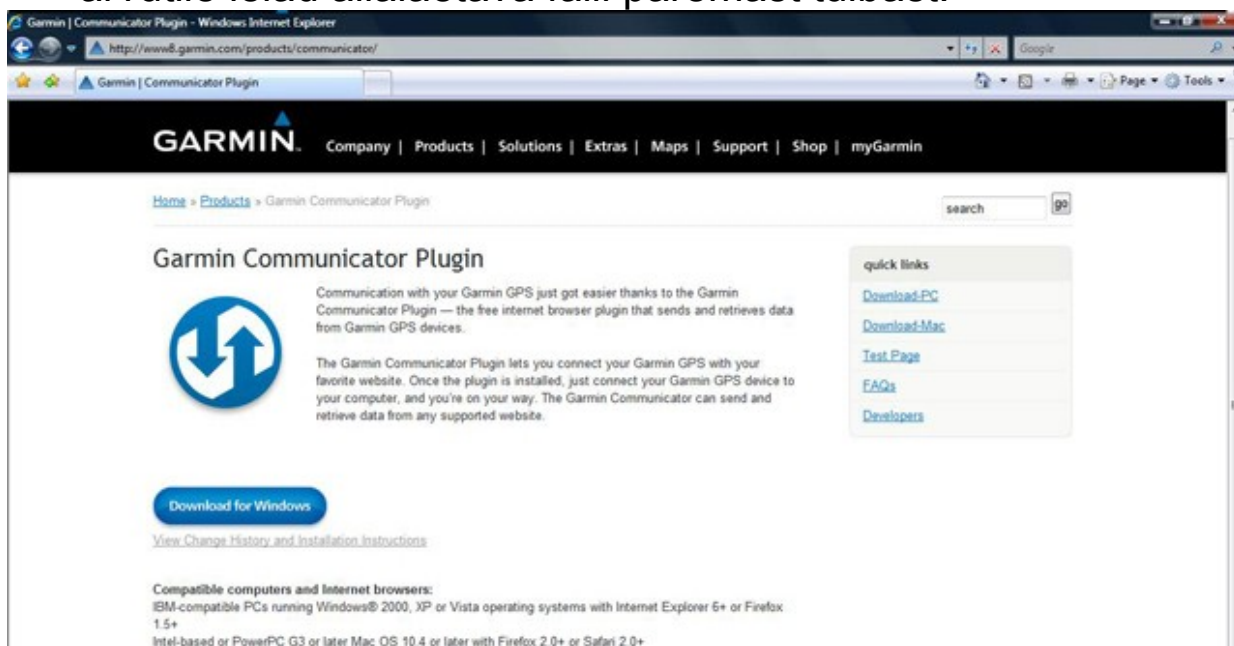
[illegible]

Garmin | Communicator Plugin - Windows Internet Explorer

http://www8.garmin.com/products/communicator/

Google

Garmin | Communicator Plugin

Page ▾ Tools ▾

GARMIN. Company | Products | Solutions | Extras | Maps | Support | Shop | myGarmin

Home » Products » Garmin Communicator Plugin

search go

Garmin Communicator Plugin

Communication with your Garmin GPS just got easier thanks to the Garmin Communicator Plugin — the free internet browser plugin that sends and retrieves data from Garmin GPS devices.

The Garmin Communicator Plugin lets you connect your Garmin GPS with your favorite website. Once the plugin is installed, just connect your Garmin GPS device to your computer, and you're on your way. The Garmin Communicator can send and retrieve data from any supported website.

quick links

Download-PC

Download-Mac

Test Page

FAQs

Developers

Download for Windows

View Change History and Installation Instructions

Compatible computers and Internet browsers:
IBM-compatible PCs running Windows® 2000, XP or Vista operating systems with Internet Explorer 6+ or Firefox 1.5+
Intel-based or PowerPC G3 or later Mac OS 10.4 or later with Firefox 2.0+ or Safari 2.0+